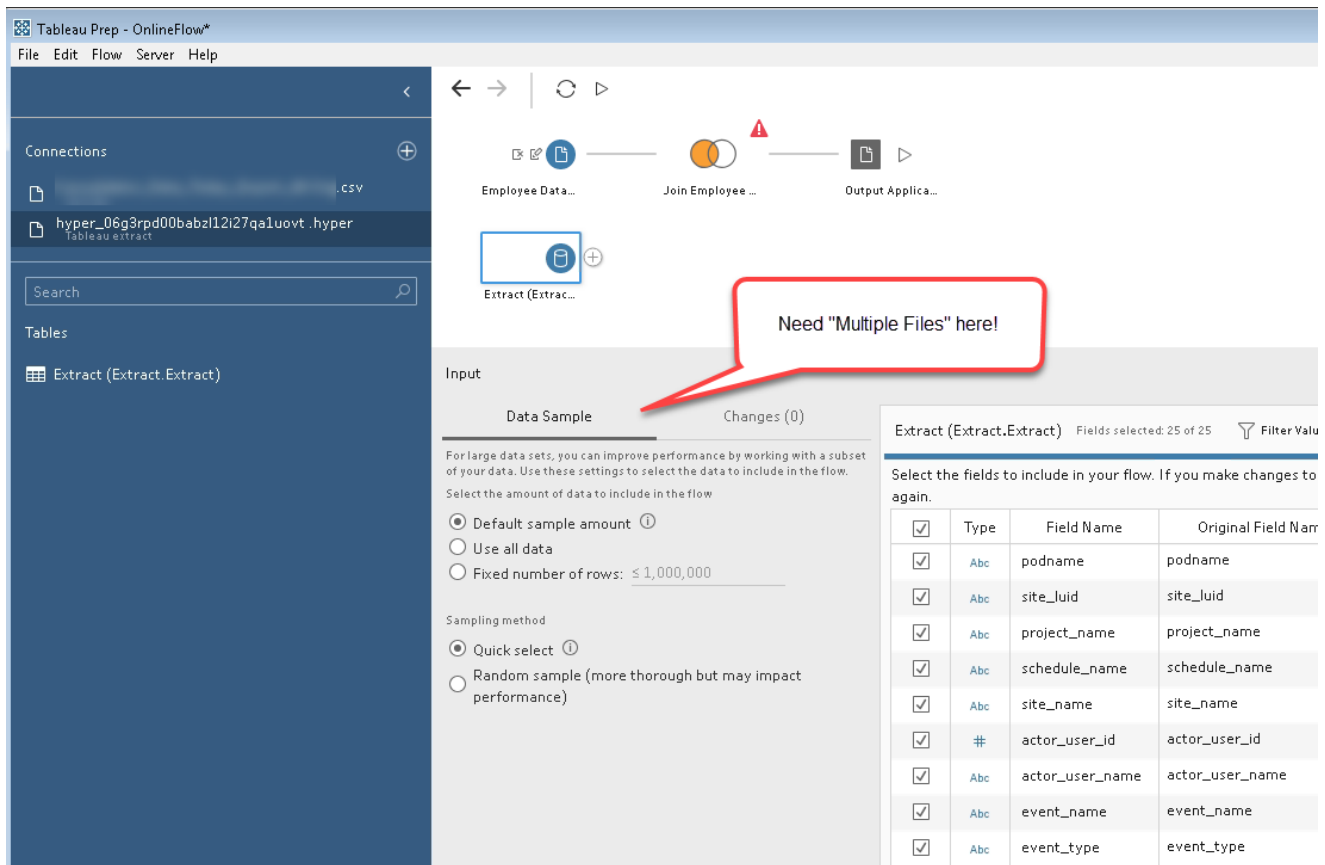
Tableau Prep - OnlineFlow*

File Edit Flow Server Help

Connections

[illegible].csv

hyper_06g3rpd00babzl12i27qa1uovt .hyper
Tableau extract

Search

Tables

Extract (Extract.Extract)

Employee Data...

Join Employee ...

Output Applica...

Extract (Extrac...

Need "Multiple Files" here!

Input

Data Sample

Changes (0)

For large data sets, you can improve performance by working with a subset of your data. Use these settings to select the data to include in the flow.

Select the amount of data to include in the flow

Default sample amount

Use all data

Fixed number of rows: ≤ 1,000,000

Sampling method

Quick select

Random sample (more thorough but may impact performance)

Extract (Extract.Extract) Fields selected: 25 of 25 Filter Valu

Select the fields to include in your flow. If you make changes to again.

| | Type | Field Name | Original Field Nam |
|---|---|---|---|
| ☑ | Abc | podname | podname |
| ☑ | Abc | site_luid | site_luid |
| ☑ | Abc | project_name | project_name |
| ☑ | Abc | schedule_name | schedule_name |
| ☑ | Abc | site_name | site_name |
| ☑ | # | actor_user_id | actor_user_id |
| ☑ | Abc | actor_user_name | actor_user_name |
| ☑ | Abc | event_name | event_name |
| ☑ | Abc | event_type | event_type |